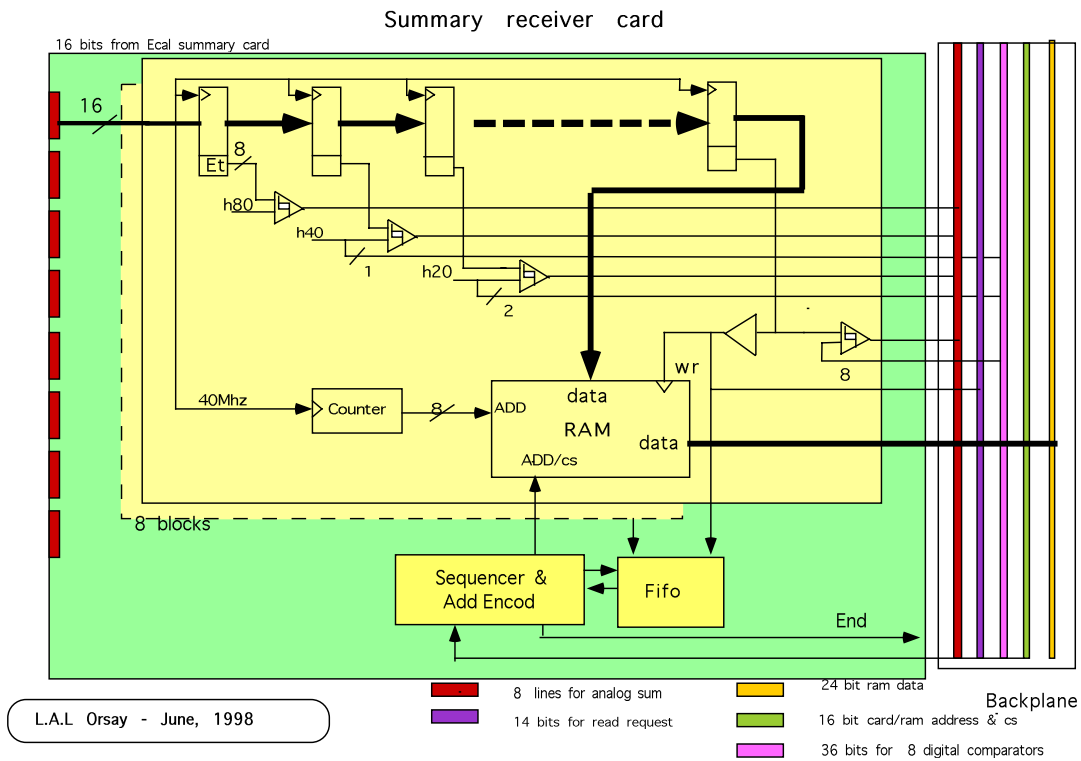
Summary receiver card

16 bits from Ecal summary card

16

Et

8

h80

h40

1

h20

2

wr

8

40Mhz

Counter

8

ADD

data

RAM

data

ADD/cs

8 blocks

Sequencer & Add Encod

Fifo

End

Backplane

L.A.L Orsay - June, 1998

8 lines for analog sum

14 bits for read request

24 bit ram data

16 bit card/ram address & cs

36 bits for 8 digital comparators